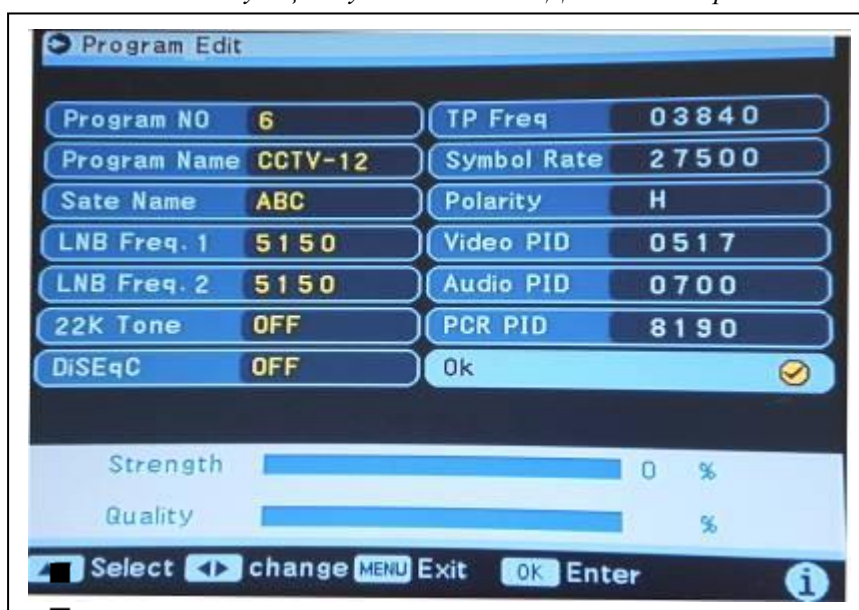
Program Edit

| | | | |
|---|---|---|---|
| Program NO | 6 | TP Freq | 03840 |
| Program Name | CCTV-12 | Symbol Rate | 27500 |
| Sate Name | ABC | Polarity | H |
| LNB Freq. 1 | 5150 | Video PID | 0517 |
| LNB Freq. 2 | 5150 | Audio PID | 0700 |
| 22K Tone | OFF | PCR PID | 8190 |
| DiSEqC | OFF | Ok | |

Strength 0 %

Quality %

Select change MENU Exit OK Enter